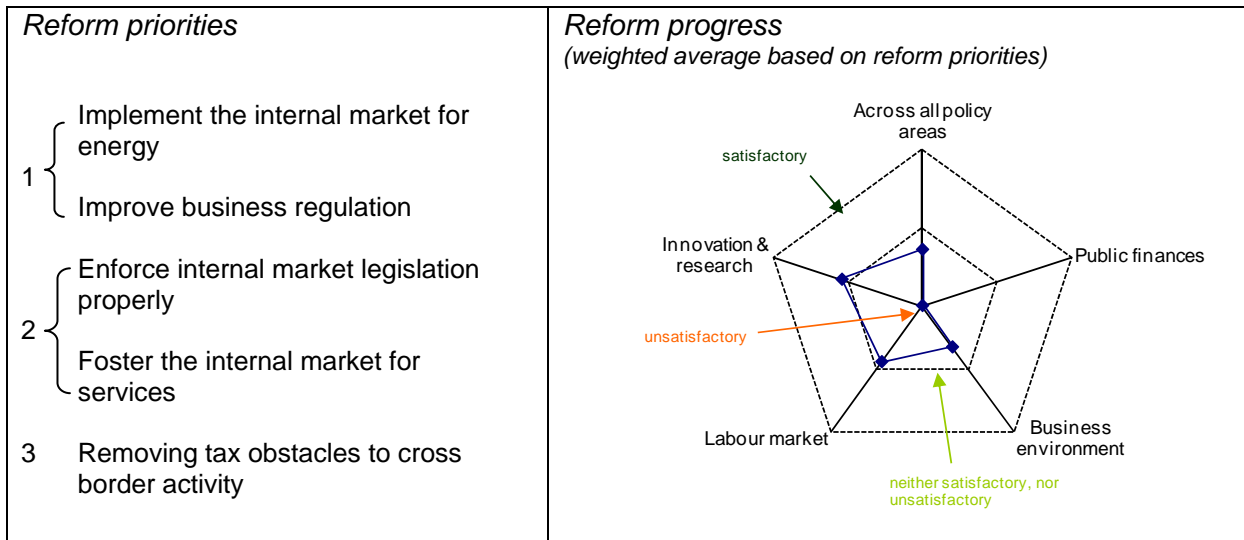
| Reform priorities | Reform progress (weighted average based on reform priorities) |
|---|---|
| 1 Implement the internal market for energy<br>Improve business regulation<br>2 Enforce internal market legislation properly<br>Foster the internal market for services<br>3 Removing tax obstacles to cross border activity | Across all policy areas<br>satisfactory<br>Innovation & research<br>Public finances<br>unsatisfactory<br>Labour market<br>Business environment<br>neither satisfactory, nor unsatisfactory |